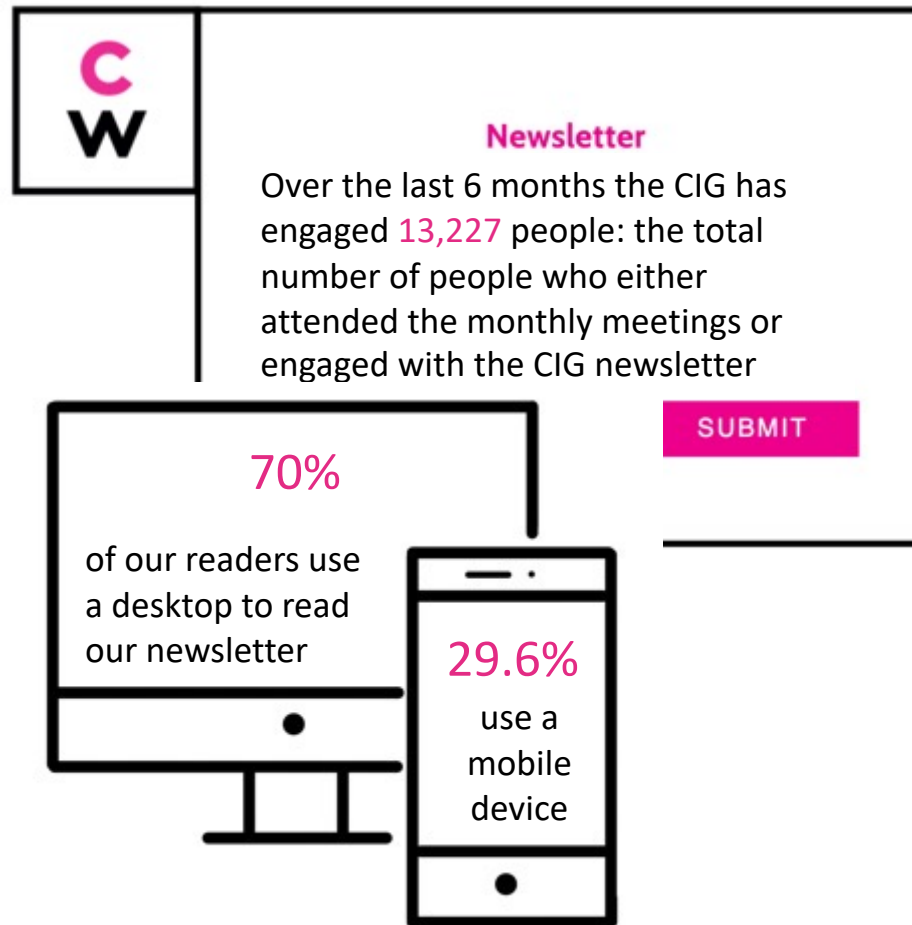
C
W

Newsletter

Over the last 6 months the CIG has engaged 13,227 people: the total number of people who either attended the monthly meetings or engaged with the CIG newsletter

SUBMIT

70%

of our readers use a desktop to read our newsletter

29.6%

use a mobile device